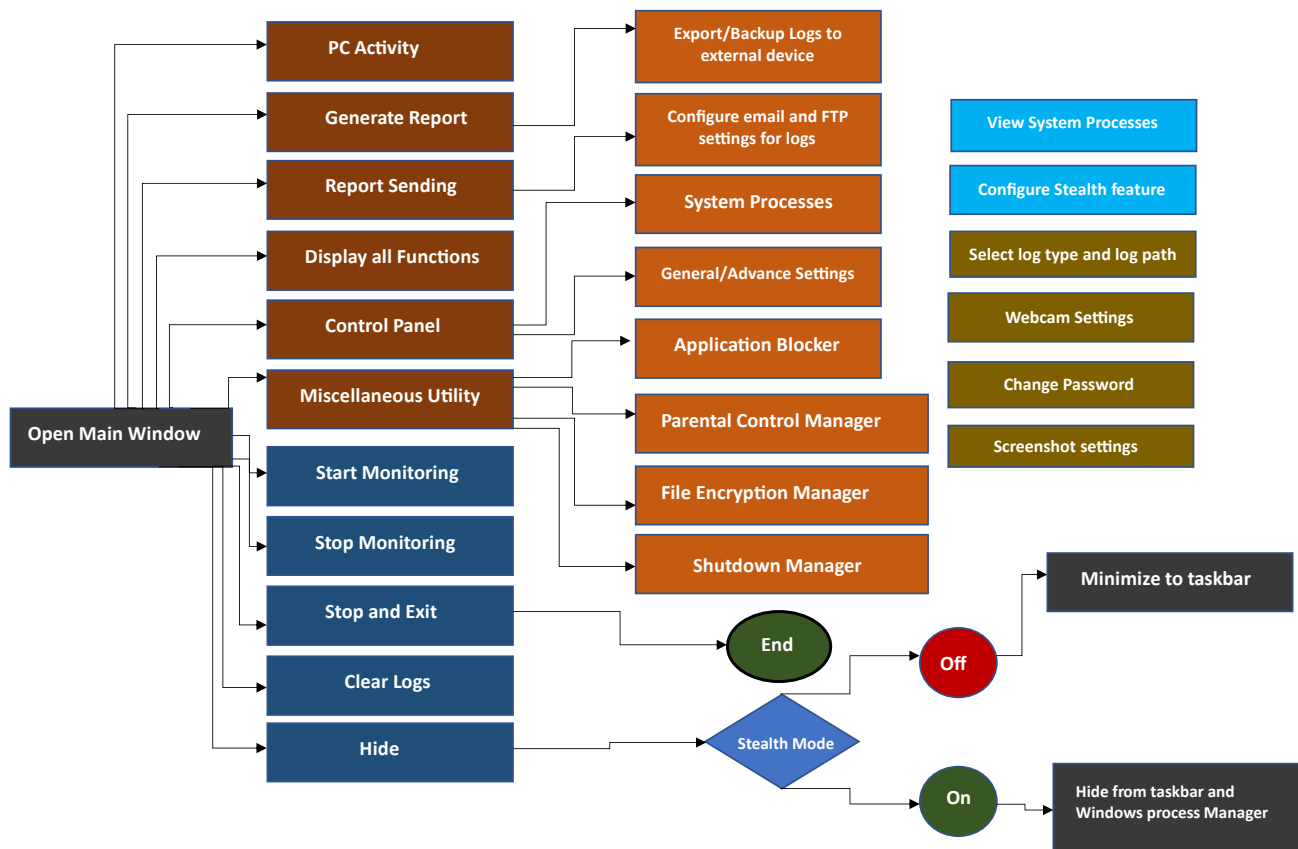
PC Activity

Generate Report

Report Sending

Display all Functions

Control Panel

Miscellaneous Utility

Open Main Window

Start Monitoring

Stop Monitoring

Stop and Exit

Clear Logs

Hide

Export/Backup Logs to external device

Configure email and FTP settings for logs

System Processes

General/Advance Settings

Application Blocker

Parental Control Manager

File Encryption Manager

Shutdown Manager

View System Processes

Configure Stealth feature

Select log type and log path

Webcam Settings

Change Password

Screenshot settings

Minimize to taskbar

End

Off

Stealth Mode

On

Hide from taskbar and Windows process Manager